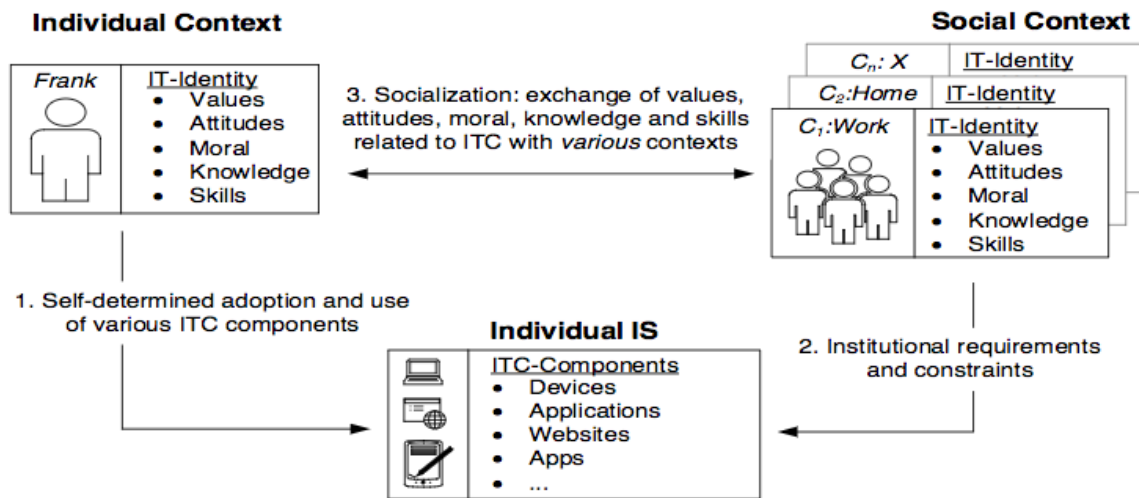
Individual Context

Frank

IT-Identity
- Values
- Attitudes
- Moral
- Knowledge
- Skills

3. Socialization: exchange of values, attitudes, moral, knowledge and skills related to ITC with *various* contexts

Social Context

$C_n$: X IT-Identity

$C_2$:Home IT-Identity

$C_1$:Work IT-Identity
- Values
- Attitudes
- Moral
- Knowledge
- Skills

1. Self-determined adoption and use of various ITC components

Individual IS

ITC-Components
- Devices
- Applications
- Websites
- Apps
- ...

2. Institutional requirements and constraints